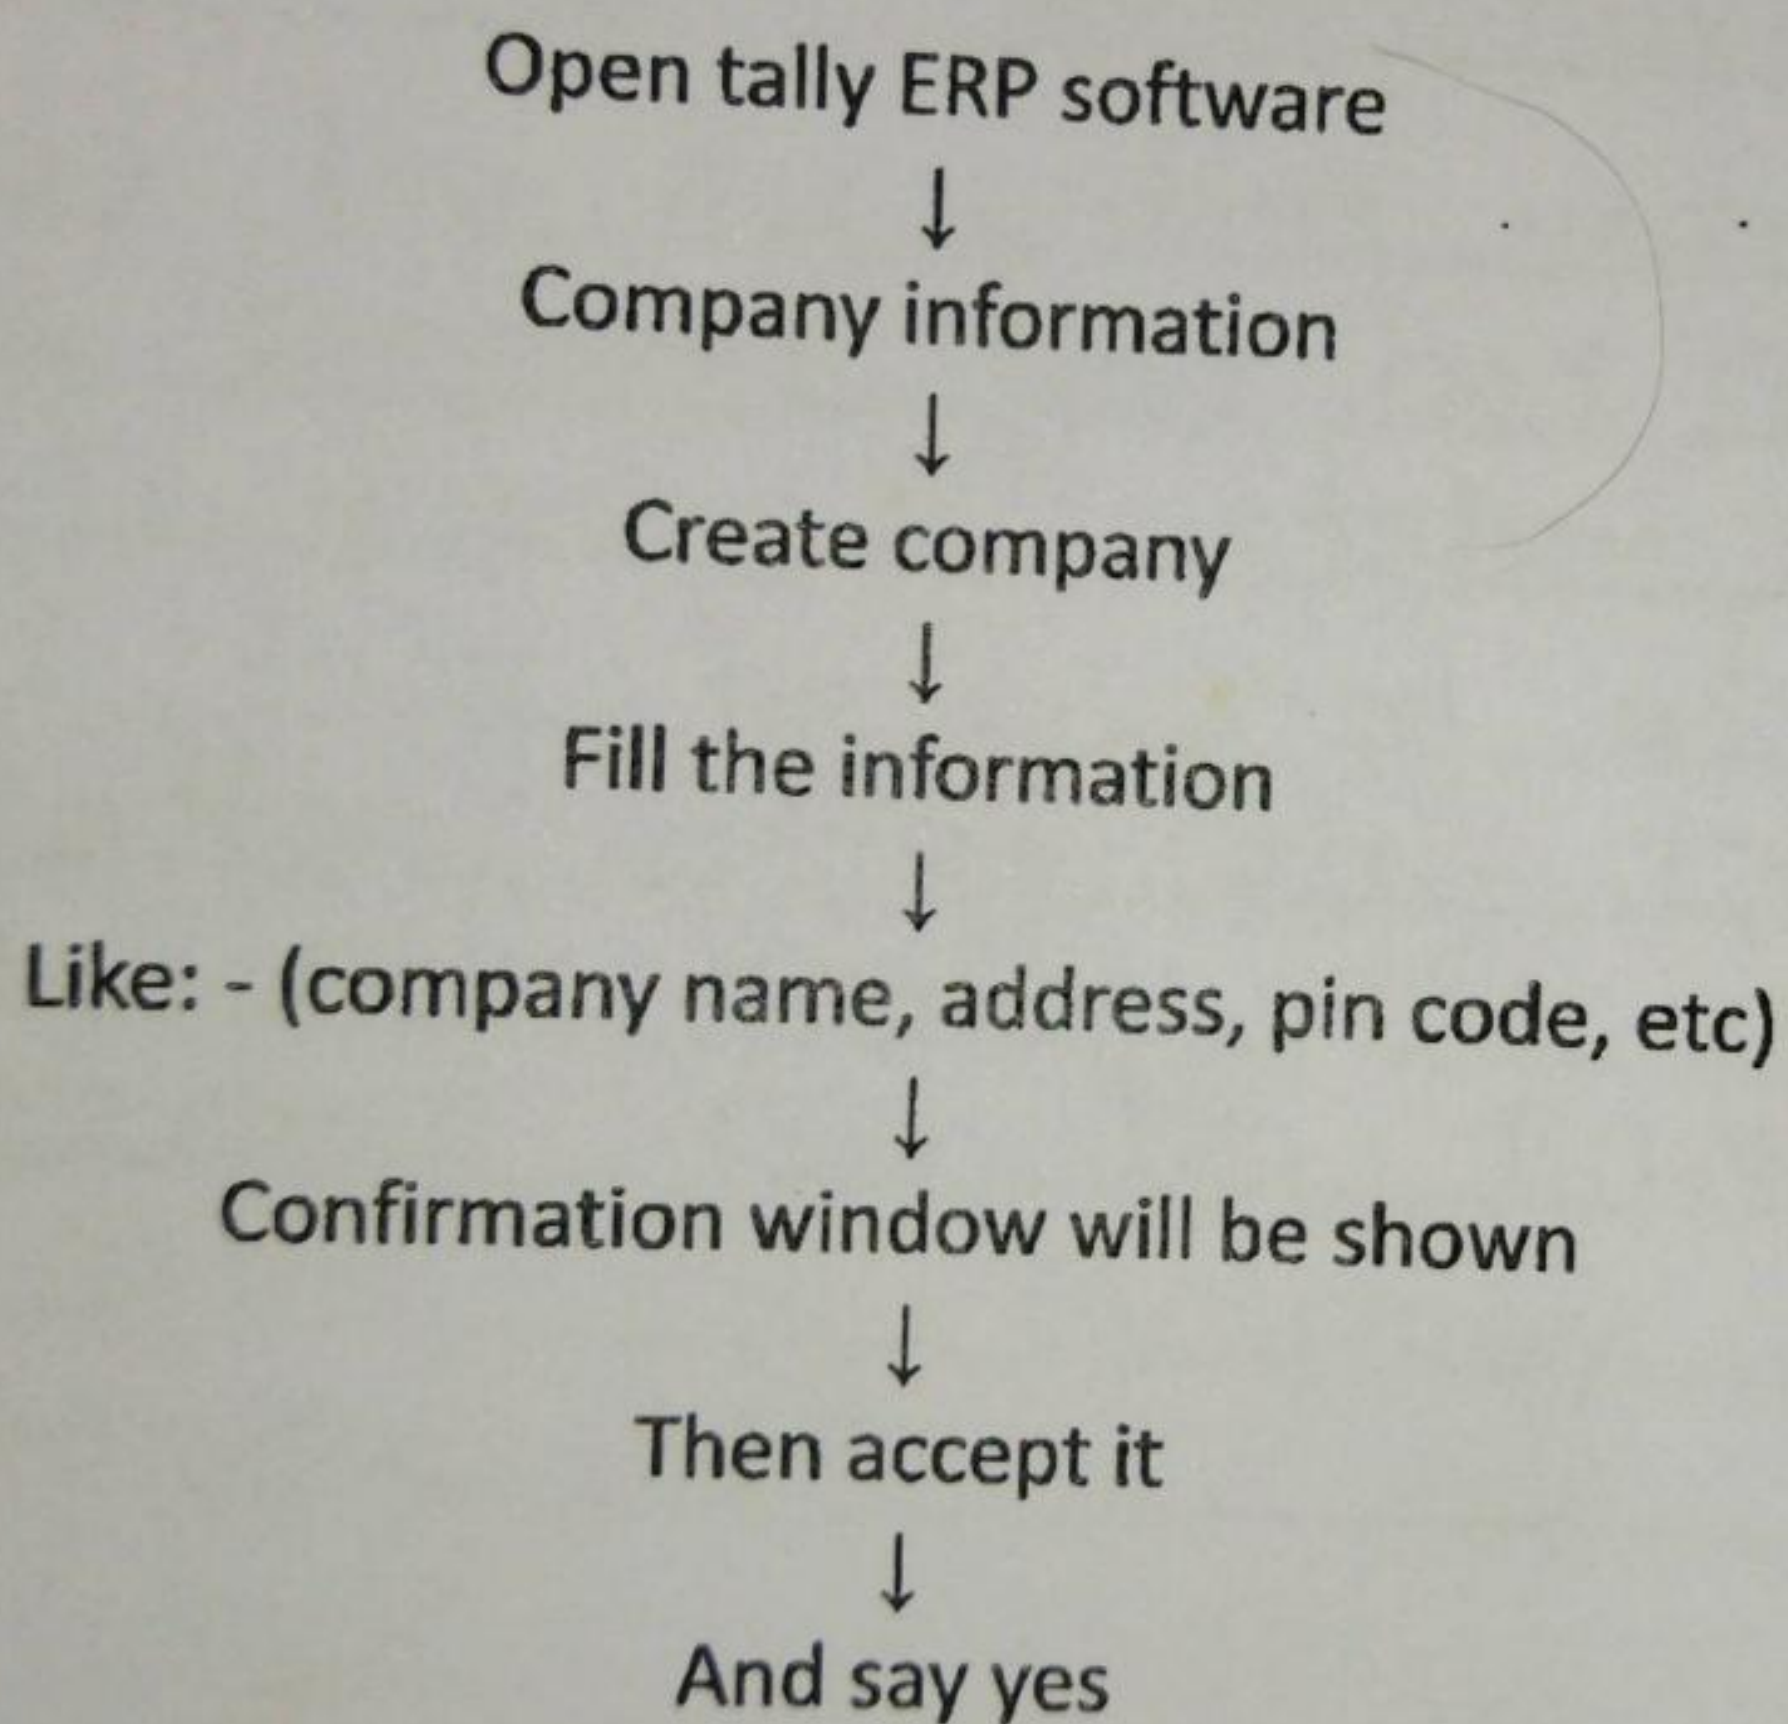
Open tally ERP software

↓

Company information

↓

Create company

↓

Fill the information

↓

Like: - (company name, address, pin code, etc)

↓

Confirmation window will be shown

↓

Then accept it

↓

And say yes